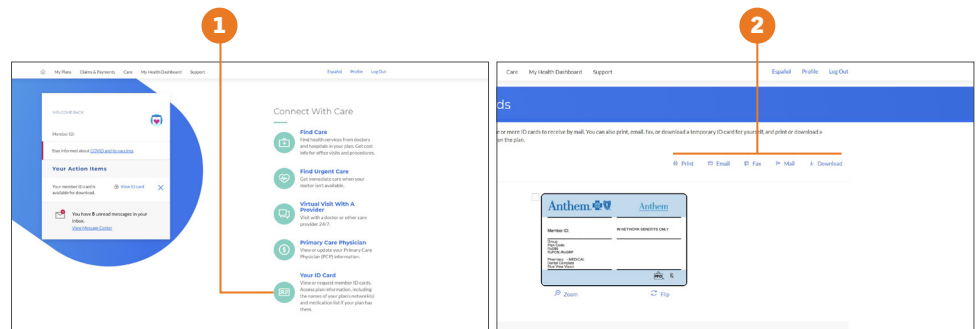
1

2

My Plans Claims & Payments Care My Health Dashboard Support Español Profile Log Out

WELCOME BACK

Member ID:

Stay informed about COVID and its vaccines

Your Action Items

Your member ID card is available for download.

View ID card

You have 8 unread messages in your inbox.

View Message Center

Connect With Care

Find Care

Find health services from doctors and hospitals in your plan. Get cost info for office visits and procedures.

Find Urgent Care

Get immediate care when your doctor isn't available.

Virtual Visit With A Provider

Visit with a doctor or other care provider 24/7.

Primary Care Physician

View or update your Primary Care Physician (PCP) information.

Your ID Card

View or request member ID cards. Access plan information, including the names of your plan's network(s) and medication list if your plan has them.

Care My Health Dashboard Support Español Profile Log Out

ds

e or more ID cards to receive by mail. You can also print, email, fax, or download a temporary ID card for yourself, and print or download a on the plan.

Print Email Fax Mail Download

Anthem Anthem

Member ID:

IN NETWORK BENEFITS ONLY

Group
Plan Code
RxBIN
RxPCN
RxGRP

Pharmacy MEDICAL
Dental Complete
Blue View Vision

Zoom

Flip